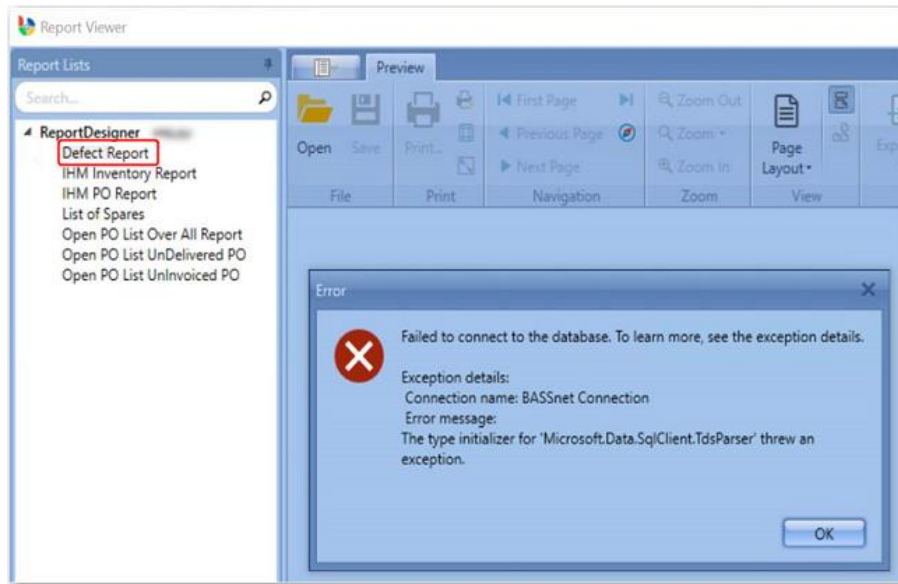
Report Viewer

Report Lists

Search...

ReportDesigner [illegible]
Defect Report
IHM Inventory Report
IHM PO Report
List of Spares
Open PO List Over All Report
Open PO List UnDelivered PO
Open PO List UnInvoiced PO

Preview

Open Save Print... First Page Previous Page Next Page Zoom Out Zoom Zoom In Page Layout Exp

File Print Navigation Zoom View

Error

Failed to connect to the database. To learn more, see the exception details.

Exception details:
Connection name: BASSnet Connection
Error message:
The type initializer for 'Microsoft.Data.SqlClient.TdsParser' threw an exception.

OK